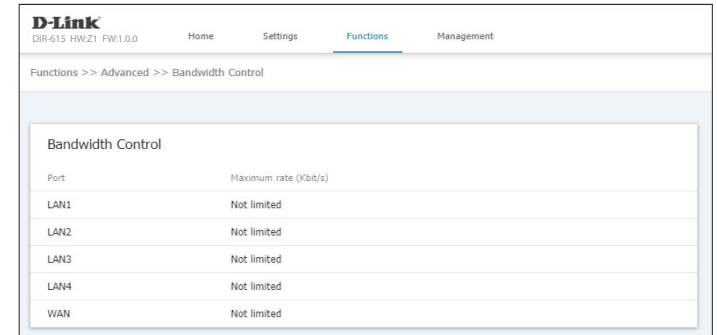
D-Link
DIR-615 HW:Z1 FW:1.0.0

Home Settings Functions Management

Functions >> Advanced >> Bandwidth Control

Bandwidth Control

| Port | Maximum rate (Kbit/s) |
|---|---|
| LAN1 | Not limited |
| LAN2 | Not limited |
| LAN3 | Not limited |
| LAN4 | Not limited |
| WAN | Not limited |